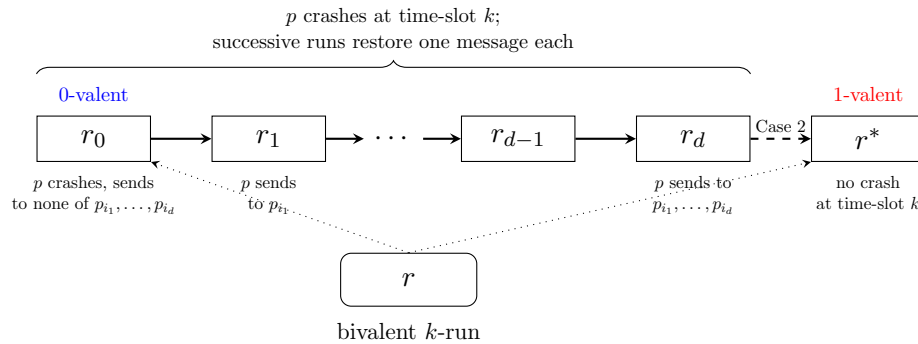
$p$ crashes at time-slot $k$;
successive runs restore one message each

0-valent

1-valent

$r_0$

$r_1$

$\cdots$

$r_{d-1}$

$r_d$

Case 2

$r^*$

$p$ crashes, sends to none of $p_{i_1}, \ldots, p_{i_d}$

$p$ sends to $p_{i_1}$

$p$ sends to $p_{i_1}, \ldots, p_{i_d}$

no crash at time-slot $k$

$r$

bivalent $k$-run